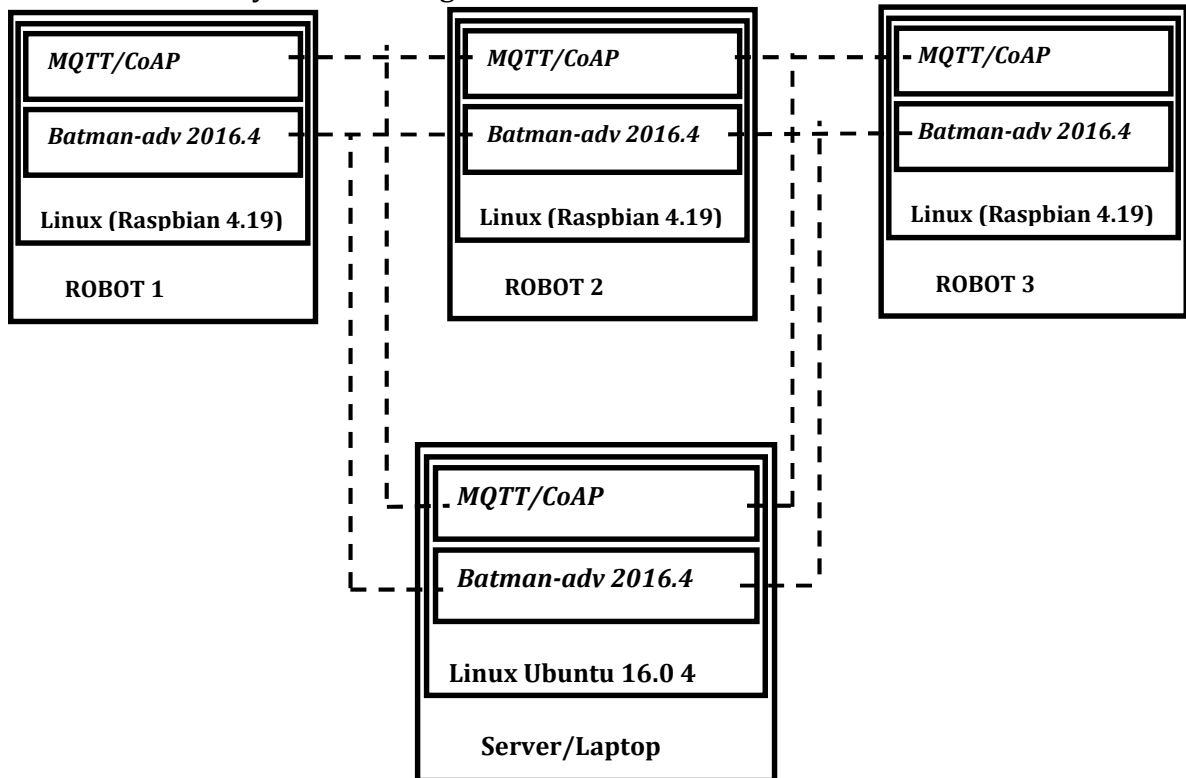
MQTT/CoAP

Batman-adv 2016.4

Linux (Raspbian 4.19)

ROBOT 1

MQTT/CoAP

Batman-adv 2016.4

Linux (Raspbian 4.19)

ROBOT 2

MQTT/CoAP

Batman-adv 2016.4

Linux (Raspbian 4.19)

ROBOT 3

MQTT/CoAP

Batman-adv 2016.4

Linux Ubuntu 16.0 4

Server/Laptop